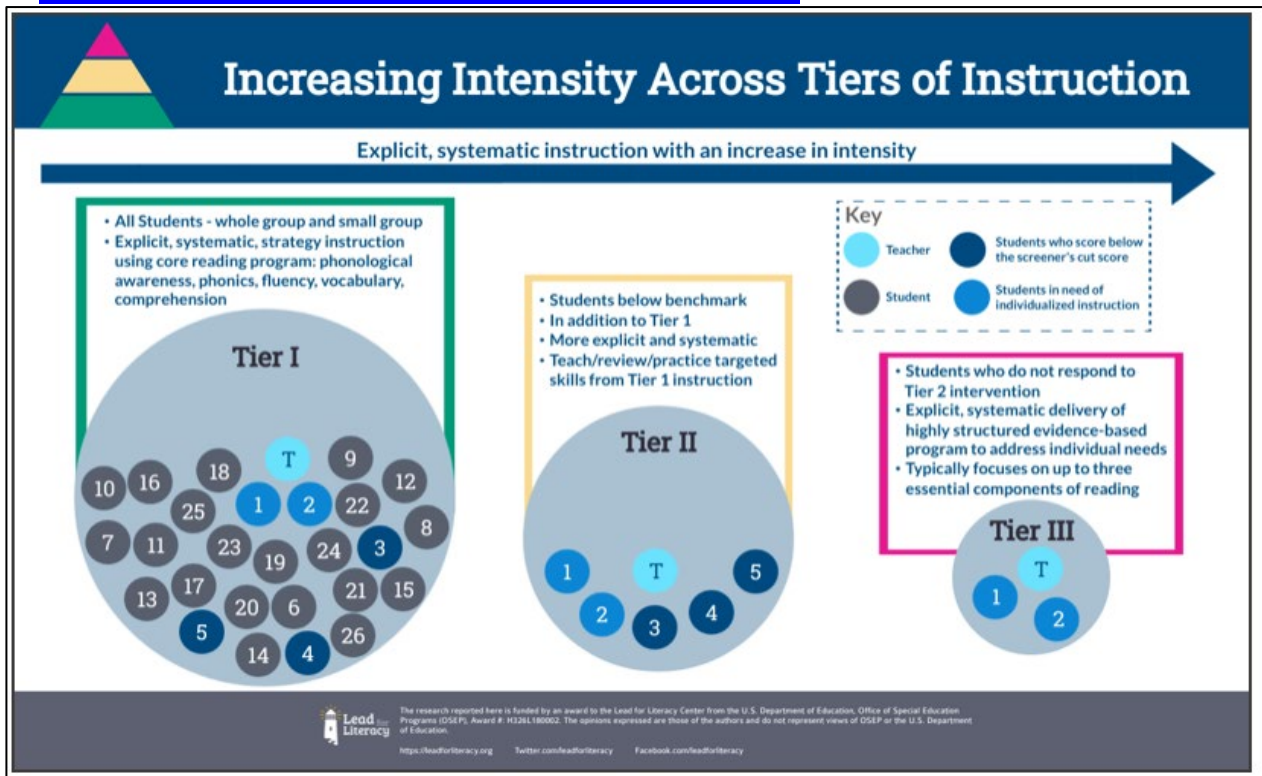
Increasing Intensity Across Tiers of Instruction

Explicit, systematic instruction with an increase in intensity

• All Students - whole group and small group
• Explicit, systematic, strategy instruction using core reading program: phonological awareness, phonics, fluency, vocabulary, comprehension

Tier I

T 9 18 16 10 12 1 2 22 25 8 7 11 23 19 24 3 17 21 15 13 20 6 5 26 14 4

• Students below benchmark
• In addition to Tier 1
• More explicit and systematic
• Teach/review/practice targeted skills from Tier 1 instruction

Tier II

1 T 5 2 4 3

Key
Teacher
Student
Students who score below the screener's cut score
Students in need of individualized instruction

• Students who do not respond to Tier 2 intervention
• Explicit, systematic delivery of highly structured evidence-based program to address individual needs
• Typically focuses on up to three essential components of reading

Tier III

T 1 2

Lead for Literacy

The research reported here is funded by an award to the Lead for Literacy Center from the U.S. Department of Education, Office of Special Education Programs (OSEP). Award #: H326L180002. The opinions expressed are those of the authors and do not represent views of OSEP or the U.S. Department of Education.

https://leadforliteracy.org Twitter.com/leadforliteracy Facebook.com/leadforliteracy